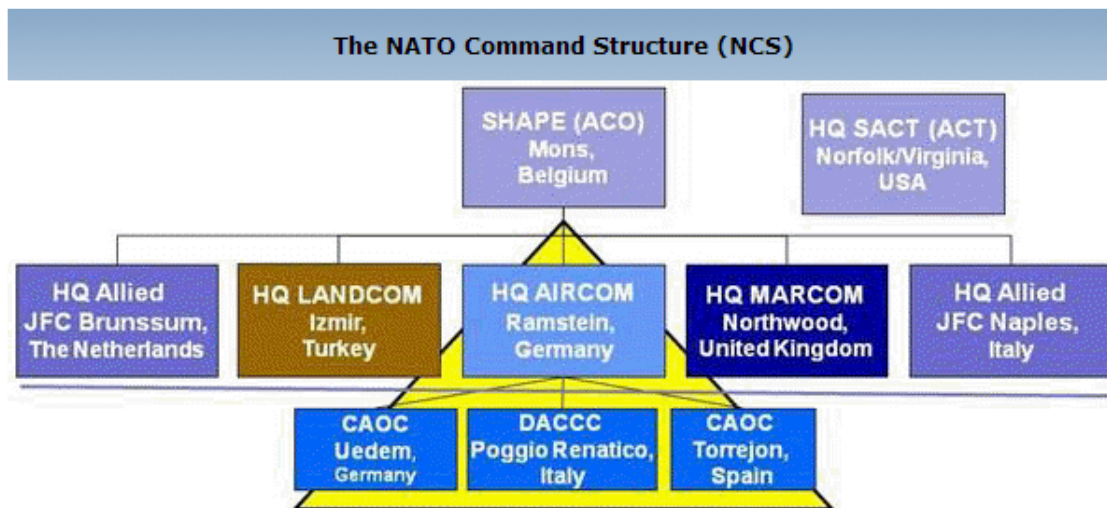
The NATO Command Structure (NCS)

SHAPE (ACO)
Mons,
Belgium

HQ SACT (ACT)
Norfolk/Virginia,
USA

HQ Allied
JFC Brunssum,
The Netherlands

HQ LANDCOM
Izmir,
Turkey

HQ AIRCOM
Ramstein,
Germany

HQ MARCOM
Northwood,
United Kingdom

HQ Allied
JFC Naples,
Italy

CAOC
Uedem,
Germany

DACCC
Poggio Renatico,
Italy

CAOC
Torrejon,
Spain